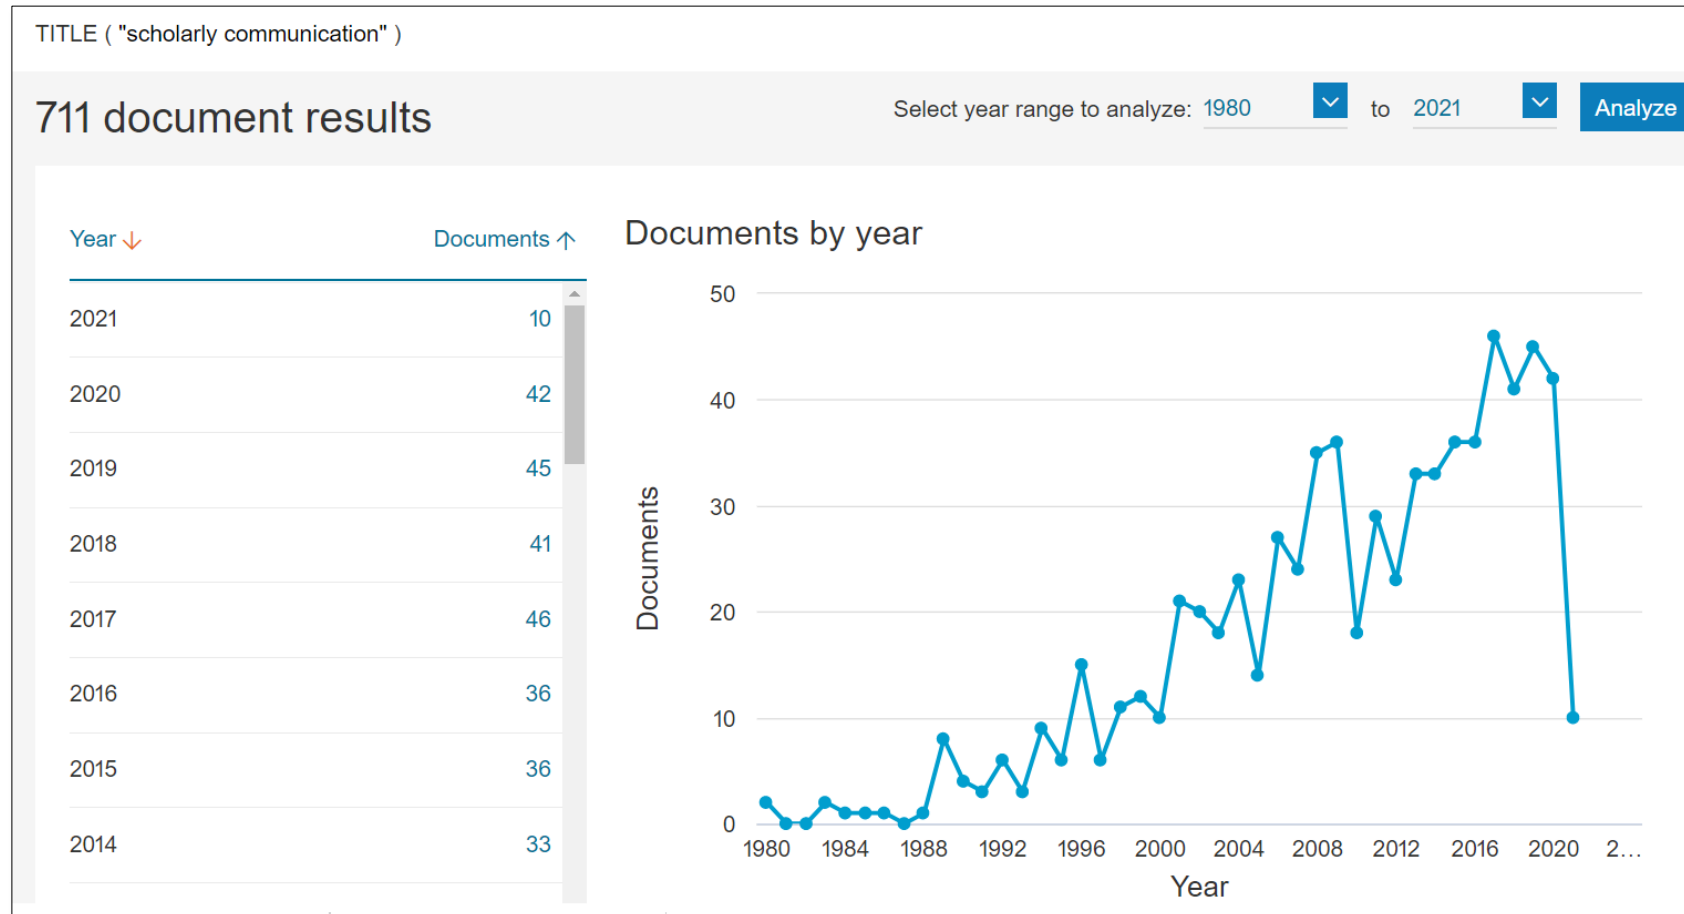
TITLE ( "scholarly communication" )

711 document results

Select year range to analyze: 1980 to 2021 Analyze

| Year ↓ | Documents ↑ |
|---|---|
| 2021 | 10 |
| 2020 | 42 |
| 2019 | 45 |
| 2018 | 41 |
| 2017 | 46 |
| 2016 | 36 |
| 2015 | 36 |
| 2014 | 33 |

Documents by year

50
40
30
20
10
0

Documents

1980 1984 1988 1992 1996 2000 2004 2008 2012 2016 2020 2…

Year